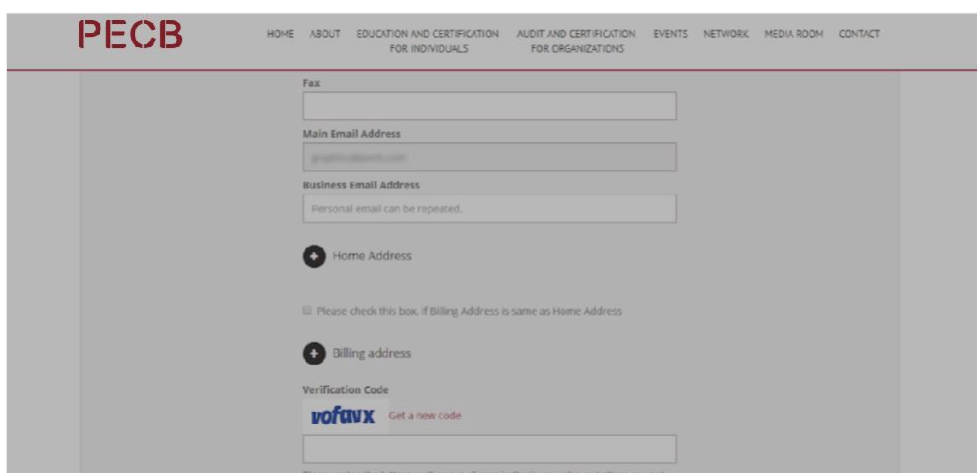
PECB

HOME ABOUT EDUCATION AND CERTIFICATION FOR INDIVIDUALS AUDIT AND CERTIFICATION FOR ORGANIZATIONS EVENTS NETWORK MEDIA ROOM CONTACT

Fax

Main Email Address

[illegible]

Business Email Address

Personal email can be repeated.

Home Address

Please check this box, if Billing Address is same as Home Address

Billing address

Verification Code

vofavx Get a new code

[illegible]